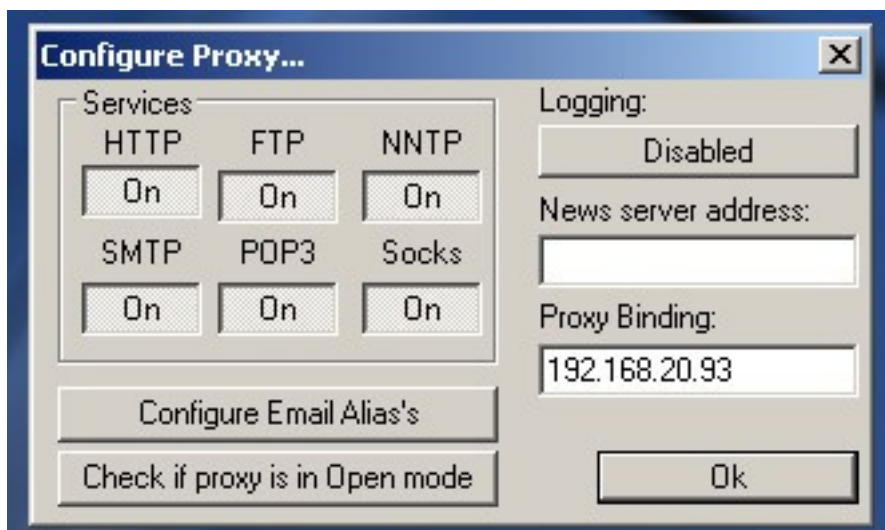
Configure Proxy...
X

Services
HTTP
On
FTP
On
NNTP
On
SMTP
On
POP3
On
Socks
On

Logging:
Disabled
News server address:
Proxy Binding:
192.168.20.93

Configure Email Alias's
Check if proxy is in Open mode
Ok